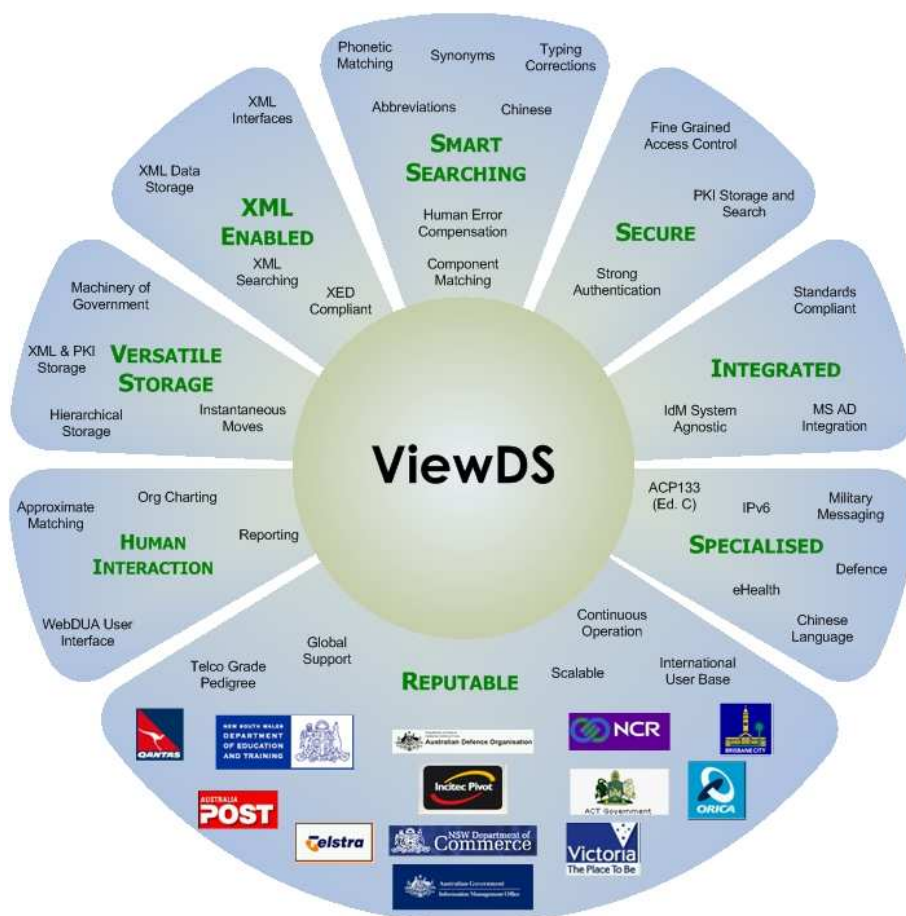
ViewDS

Phonetic Matching
Synonyms
Typing Corrections
Abbreviations
Chinese
SMART SEARCHING
Human Error Compensation
Component Matching

Fine Grained Access Control
PKI Storage and Search
SECURE
Strong Authentication

Standards Compliant
INTEGRATED
IdM System Agnostic
MS AD Integration

ACP133 (Ed. C)
IPv6
Military Messaging
SPECIALISED
Defence
eHealth
Chinese Language

Continuous Operation
Scalable
International User Base
REPUTABLE
Global Support
Telco Grade Pedigree

QANTAS
NEW SOUTH WALES DEPARTMENT OF EDUCATION AND TRAINING
Australian Defence Organisation
NCR
BRISBANE CITY
AUSTRALIA POST
Incitec Pivot
ACT Government
ORICA
Telstra
NSW Department of Commerce
Victoria The Place To Be
Australian Government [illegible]

Approximate Matching
Org Charting
Reporting
HUMAN INTERACTION
WebDUA User Interface

Machinery of Government
XML & PKI Storage
VERSATILE STORAGE
Hierarchical Storage
Instantaneous Moves

XML Interfaces
XML Data Storage
XML ENABLED
XML Searching
XED Compliant